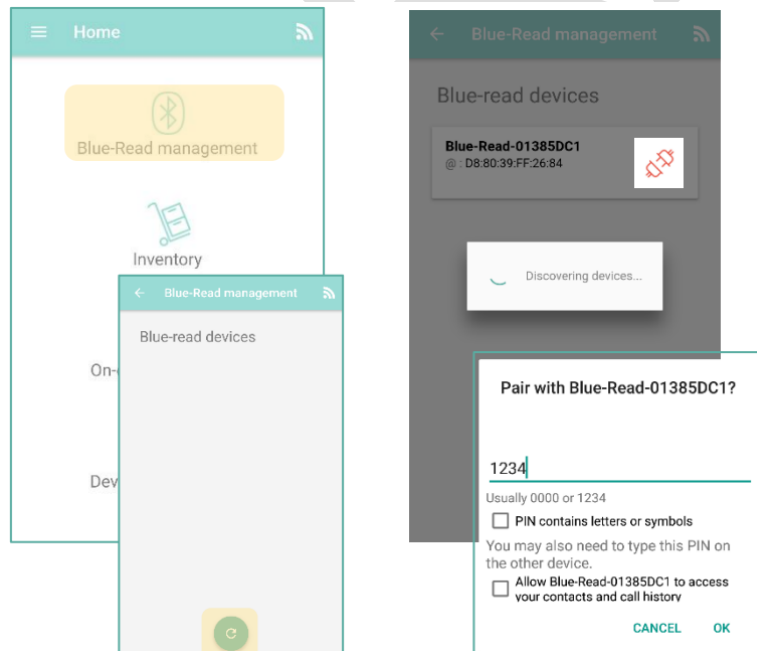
Home

Blue-Read management

Inventory

On-

Dev

Blue-Read management

Blue-read devices

Blue-Read management

Blue-read devices

Blue-Read-01385DC1
@ : D8:80:39:FF:26:84

Discovering devices...

Pair with Blue-Read-01385DC1?

1234

Usually 0000 or 1234

PIN contains letters or symbols

You may also need to type this PIN on the other device.

Allow Blue-Read-01385DC1 to access your contacts and call history

CANCEL OK